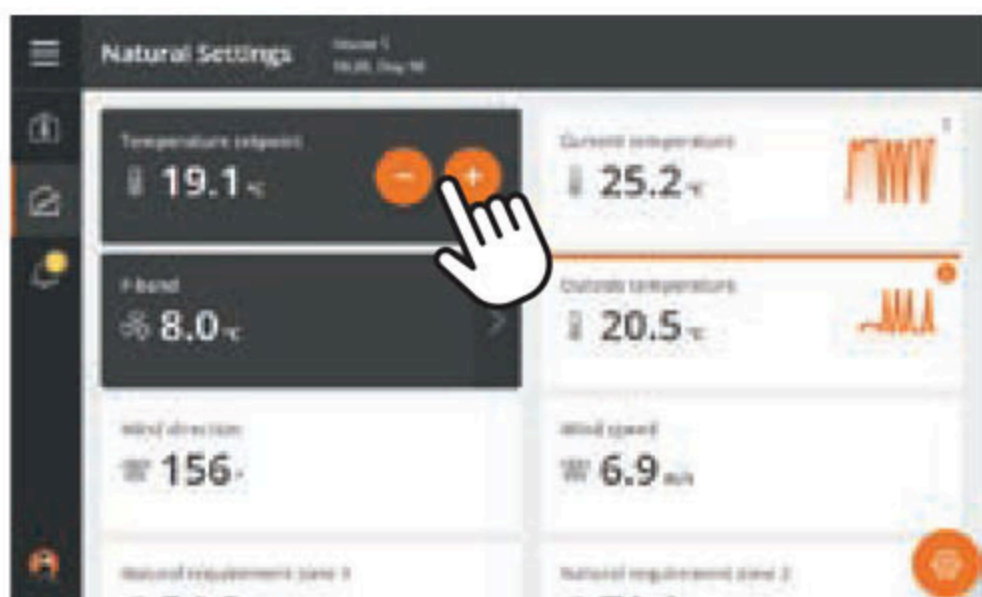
Natural Settings
House 1
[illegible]

Temperature setpoint
19.1 °C

Current temperature
25.2 °C

P-band
8.0 °C

Outside temperature
20.5 °C

Wind direction
156 °

Wind speed
6.9 m/s

Natural requirement zone 1

Natural requirement zone 2